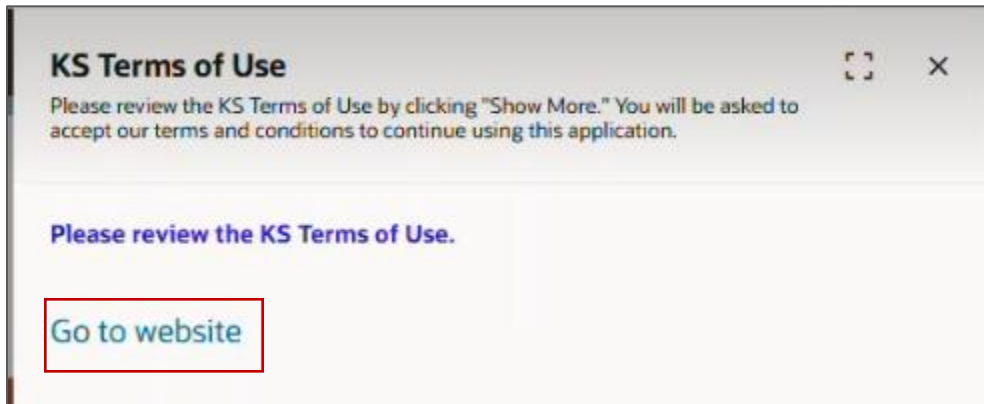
KS Terms of Use

Please review the KS Terms of Use by clicking "Show More." You will be asked to accept our terms and conditions to continue using this application.

Please review the KS Terms of Use.

Go to website